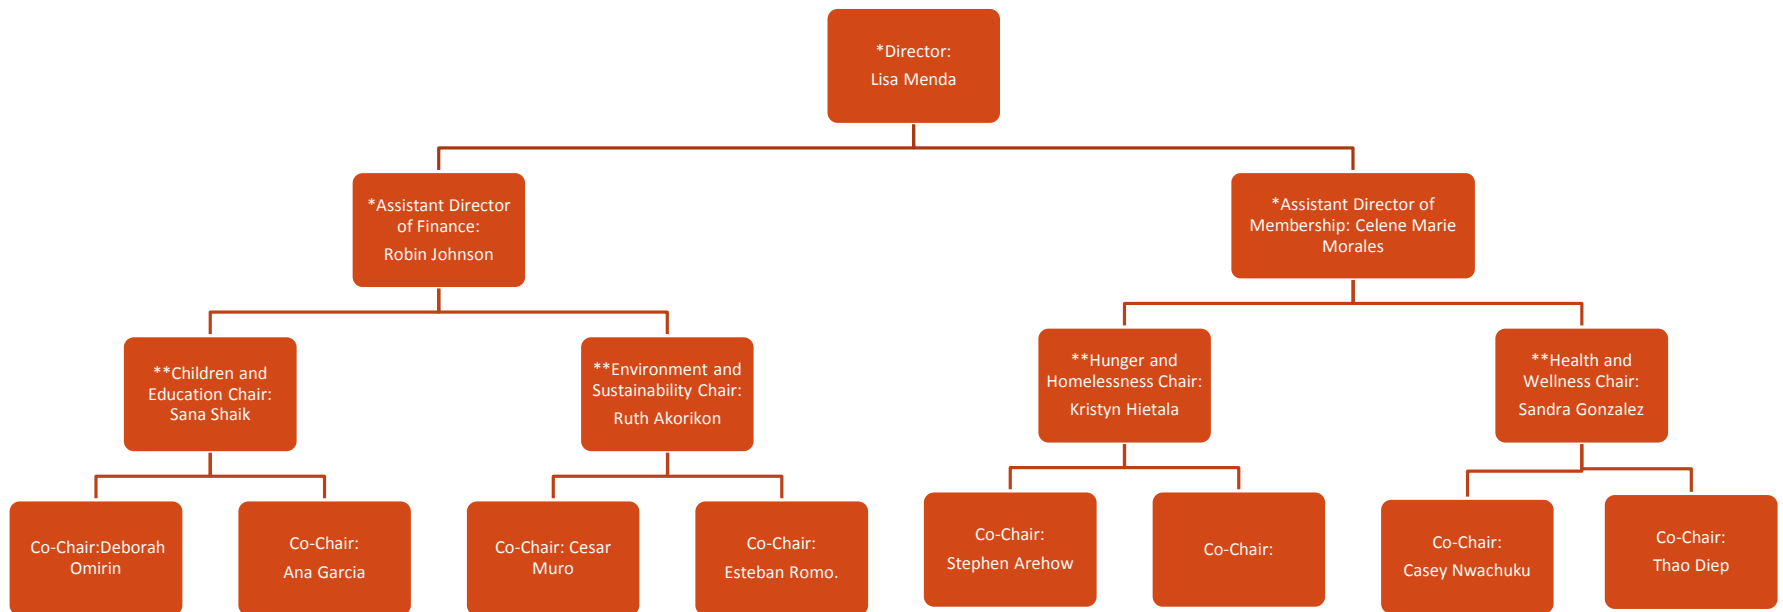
*Director:
Lisa Menda

*Assistant Director of Finance:
Robin Johnson

*Assistant Director of Membership: Celene Marie Morales

**Children and Education Chair:
Sana Shaik

**Environment and Sustainability Chair:
Ruth Akorikon

**Hunger and Homelessness Chair:
Kristyn Hietala

**Health and Wellness Chair:
Sandra Gonzalez

Co-Chair:Deborah Omirin

Co-Chair:
Ana Garcia

Co-Chair: Cesar Muro

Co-Chair:
Esteban Romo.

Co-Chair:
Stephen Arehow

Co-Chair:

Co-Chair:
Casey Nwachuku

Co-Chair:
Thao Diep